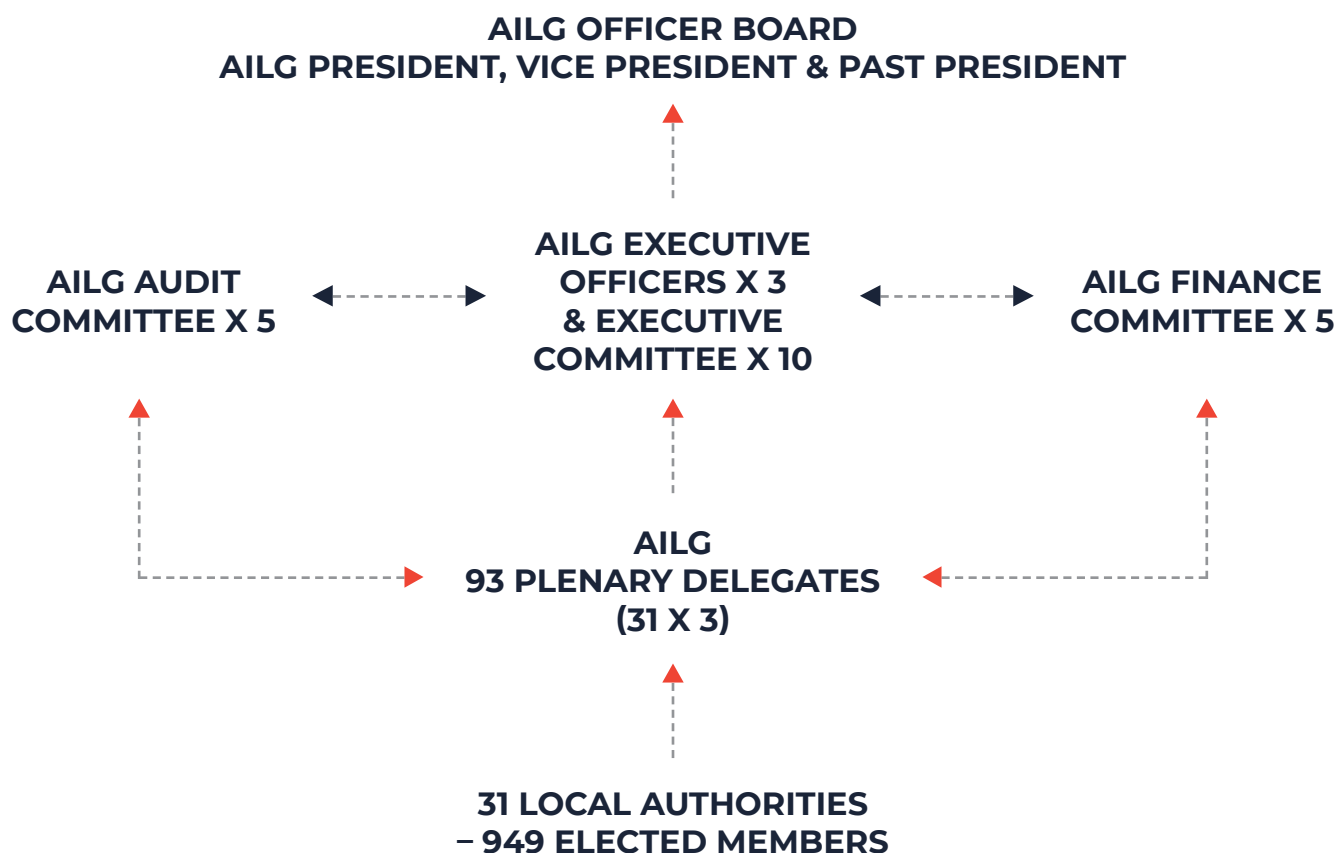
AILG OFFICER BOARD
AILG PRESIDENT, VICE PRESIDENT & PAST PRESIDENT

AILG AUDIT COMMITTEE X 5

AILG EXECUTIVE OFFICERS X 3 & EXECUTIVE COMMITTEE X 10

AILG FINANCE COMMITTEE X 5

AILG
93 PLENARY DELEGATES
(31 X 3)

31 LOCAL AUTHORITIES
– 949 ELECTED MEMBERS